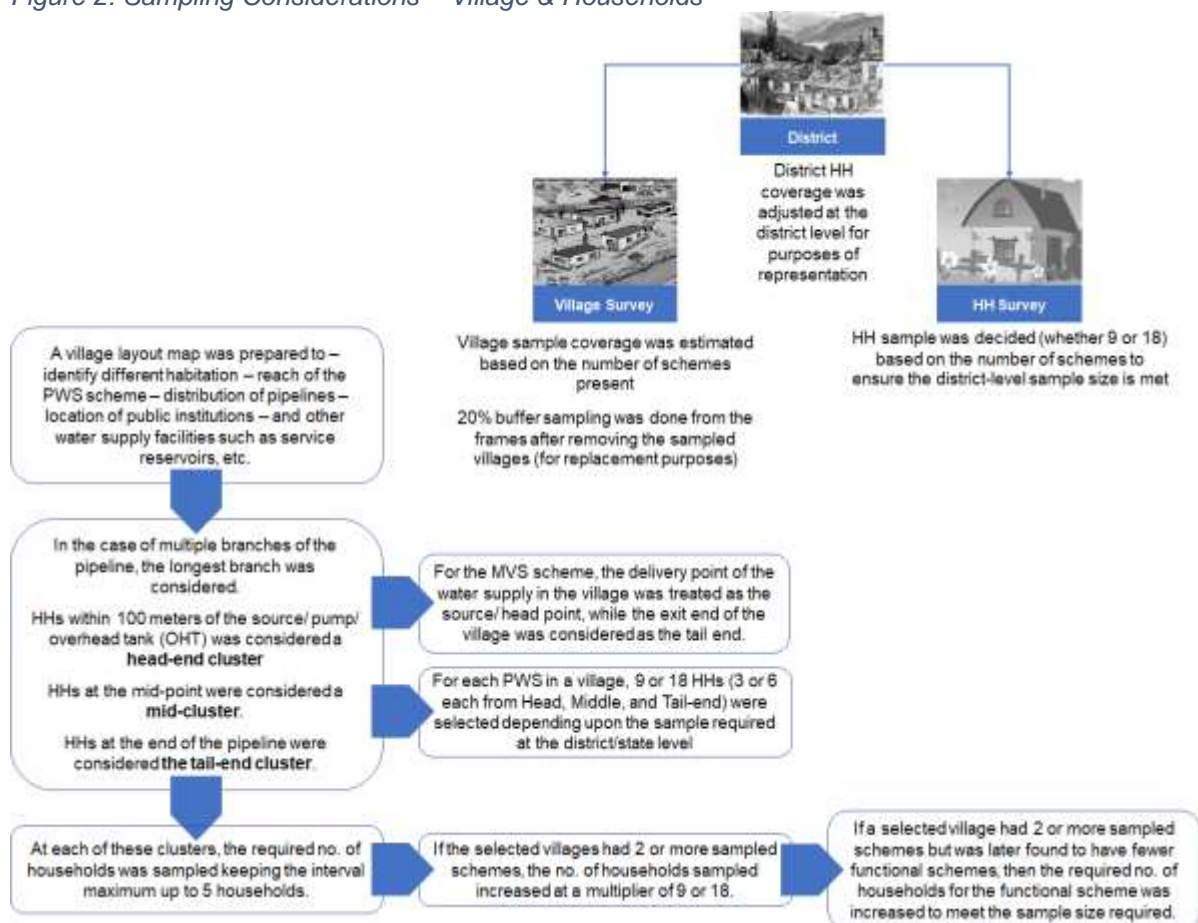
Figure 2: Sampling Considerations – Village & Households

District

District HH coverage was adjusted at the district level for purposes of representation

Village Survey

Village sample coverage was estimated based on the number of schemes present

20% buffer sampling was done from the frames after removing the sampled villages (for replacement purposes)

HH Survey

HH sample was decided (whether 9 or 18) based on the number of schemes to ensure the district-level sample size is met

A village layout map was prepared to – identify different habitation – reach of the PWS scheme – distribution of pipelines – location of public institutions – and other water supply facilities such as service reservoirs, etc.

In the case of multiple branches of the pipeline, the longest branch was considered.

HHs within 100 meters of the source/ pump/ overhead tank (OHT) was considered a **head-end cluster**

HHs at the mid-point were considered a **mid-cluster**.

HHs at the end of the pipeline were considered **the tail-end cluster**.

For the MVS scheme, the delivery point of the water supply in the village was treated as the source/ head point, while the exit end of the village was considered as the tail end.

For each PWS in a village, 9 or 18 HHs (3 or 6 each from Head, Middle, and Tail-end) were selected depending upon the sample required at the district/state level

At each of these clusters, the required no. of households was sampled keeping the interval maximum up to 5 households.

If the selected villages had 2 or more sampled schemes, the no. of households sampled increased at a multiplier of 9 or 18.

If a selected village had 2 or more sampled schemes but was later found to have fewer functional schemes, then the required no. of households for the functional scheme was increased to meet the sample size required.